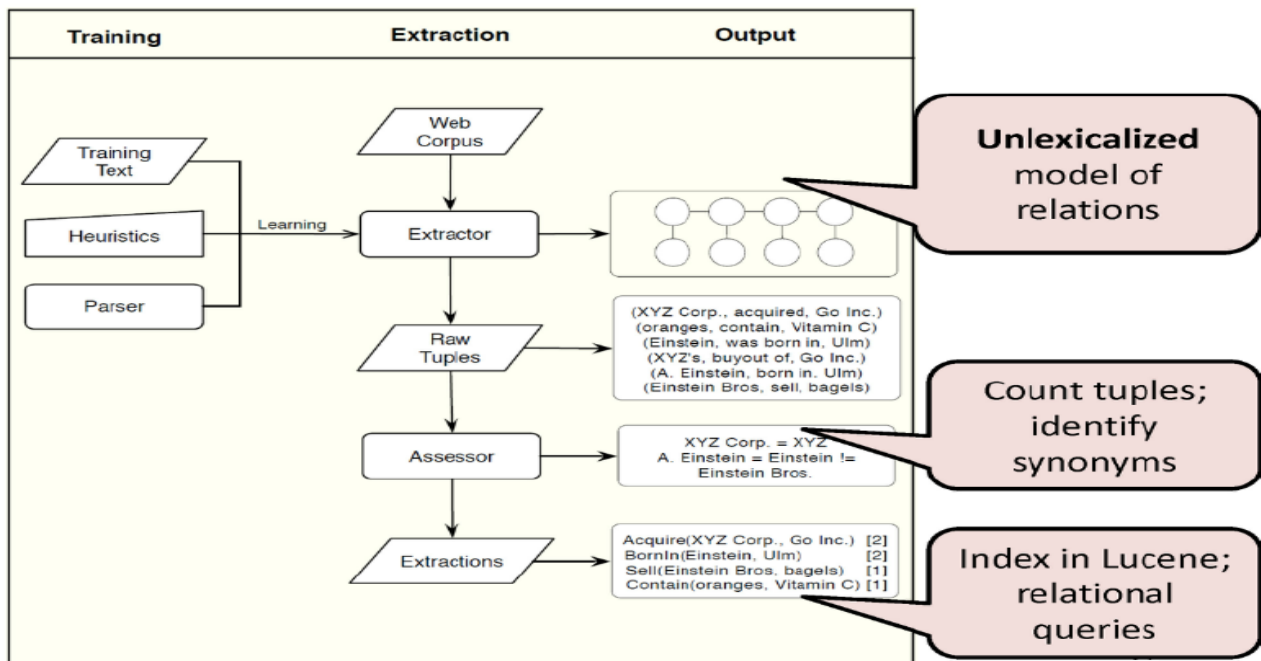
Training

Extraction

Output

Training Text

Heuristics

Parser

Learning

Web Corpus

Extractor

Raw Tuples

Assessor

Extractions

**Unlexicalized** model of relations

(XYZ Corp., acquired, Go Inc.)
(oranges, contain, Vitamin C)
(Einstein, was born in, Ulm)
(XYZ's, buyout of, Go Inc.)
(A. Einstein, born in, Ulm)
(Einstein Bros, sell, bagels)

Count tuples; identify synonyms

XYZ Corp. = XYZ
A. Einstein = Einstein != Einstein Bros.

Acquire(XYZ Corp., Go Inc.) [2]
BornIn(Einstein, Ulm) [2]
Sell(Einstein Bros, bagels) [1]
Contain(oranges, Vitamin C) [1]

Index in Lucene; relational queries